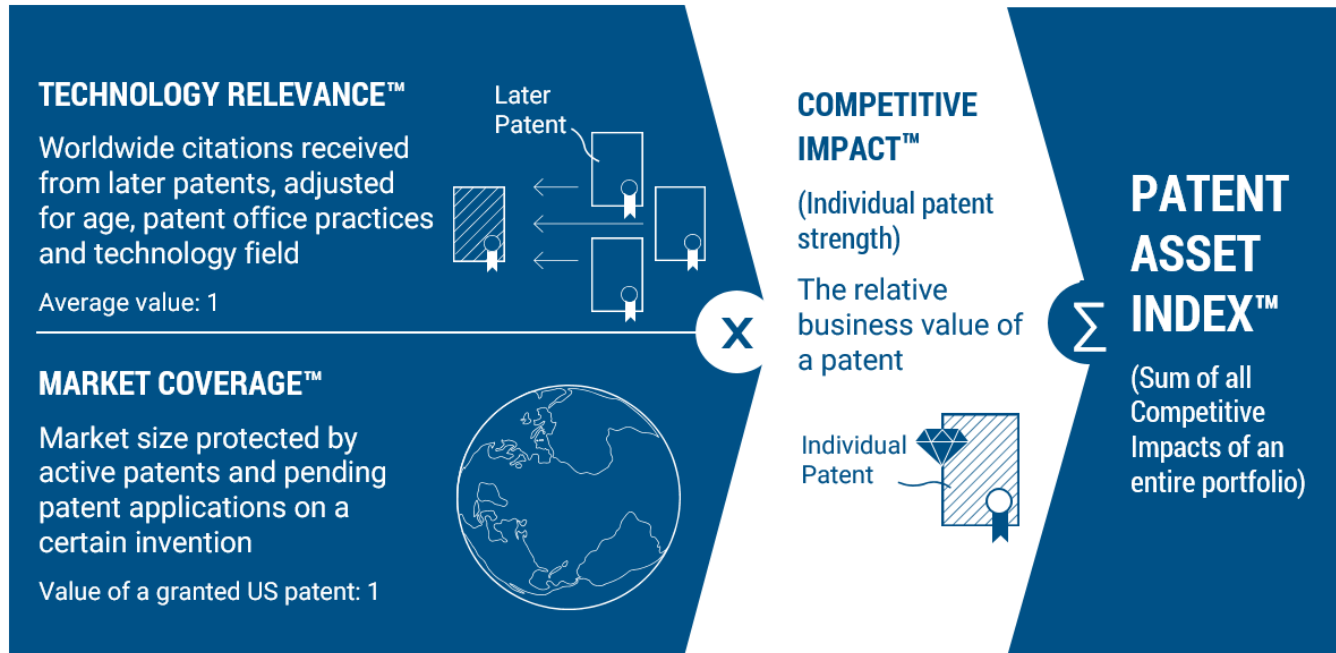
TECHNOLOGY RELEVANCE™

Worldwide citations received from later patents, adjusted for age, patent office practices and technology field

Average value: 1

Later Patent

MARKET COVERAGE™

Market size protected by active patents and pending patent applications on a certain invention

Value of a granted US patent: 1

X

COMPETITIVE IMPACT™

(Individual patent strength)

The relative business value of a patent

Individual Patent

$\sum$

PATENT ASSET INDEX™

(Sum of all Competitive Impacts of an entire portfolio)